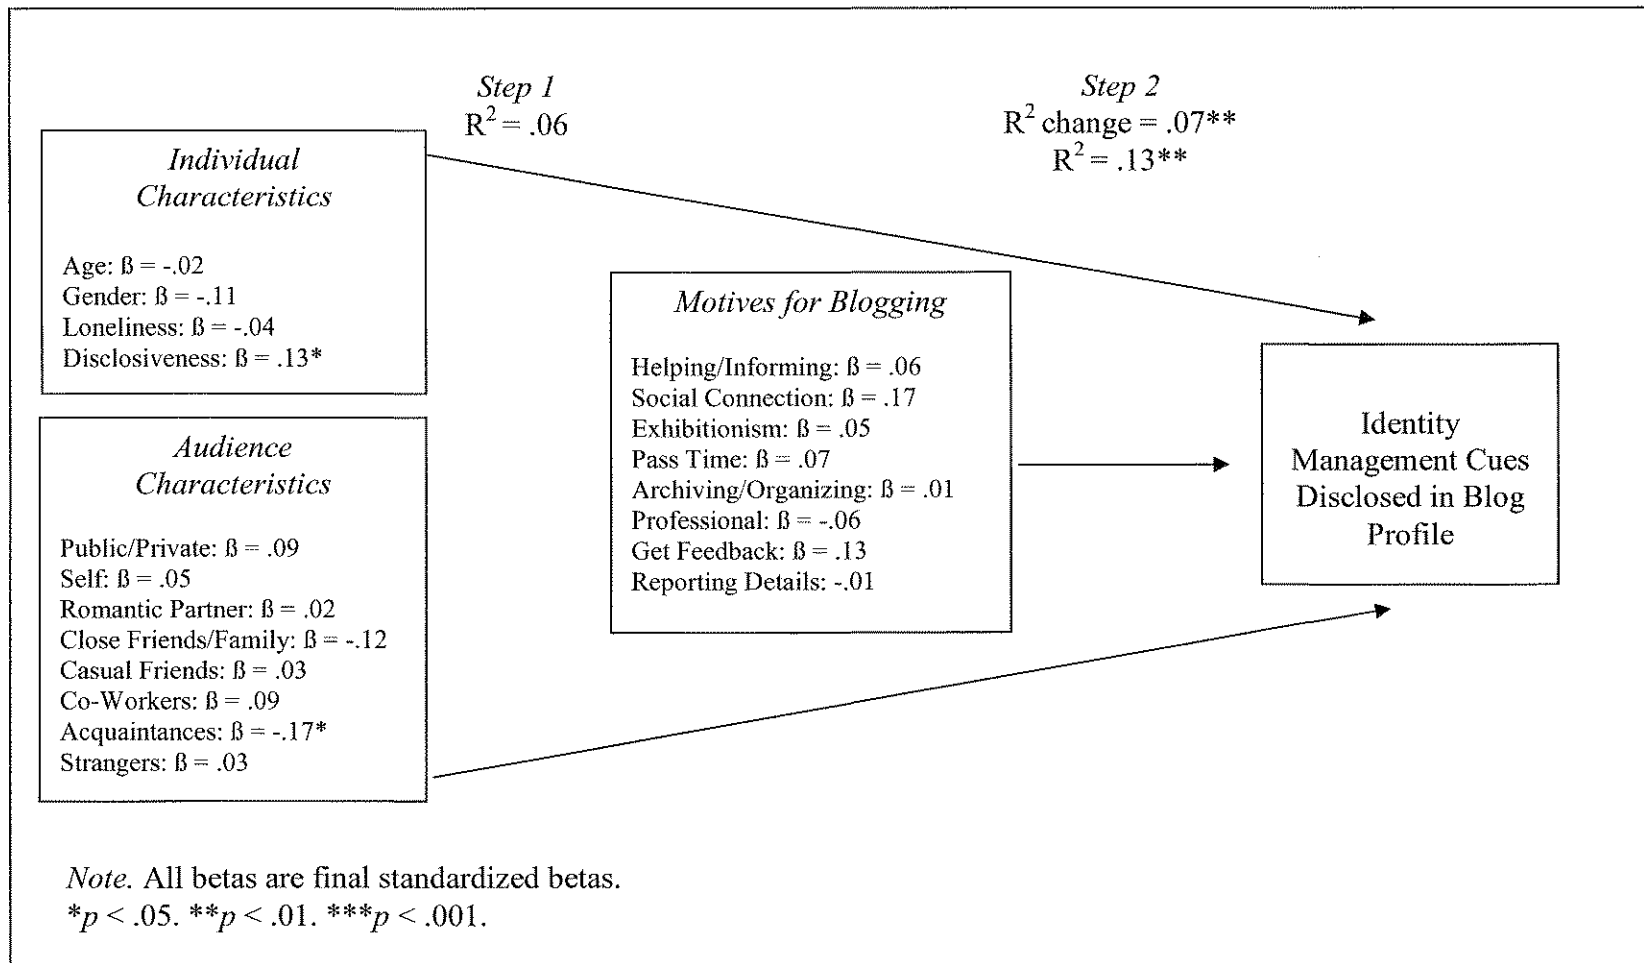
Step 1
$R^2 = .06$

Step 2
$R^2$ change = .07**
$R^2 = .13$**

Individual Characteristics

Age: ß = -.02
Gender: ß = -.11
Loneliness: ß = -.04
Disclosiveness: ß = .13*

Audience Characteristics

Public/Private: ß = .09
Self: ß = .05
Romantic Partner: ß = .02
Close Friends/Family: ß = -.12
Casual Friends: ß = .03
Co-Workers: ß = .09
Acquaintances: ß = -.17*
Strangers: ß = .03

Motives for Blogging

Helping/Informing: ß = .06
Social Connection: ß = .17
Exhibitionism: ß = .05
Pass Time: ß = .07
Archiving/Organizing: ß = .01
Professional: ß = -.06
Get Feedback: ß = .13
Reporting Details: -.01

Identity Management Cues Disclosed in Blog Profile

Note. All betas are final standardized betas.
*$p < .05$. **$p < .01$. ***$p < .001$.